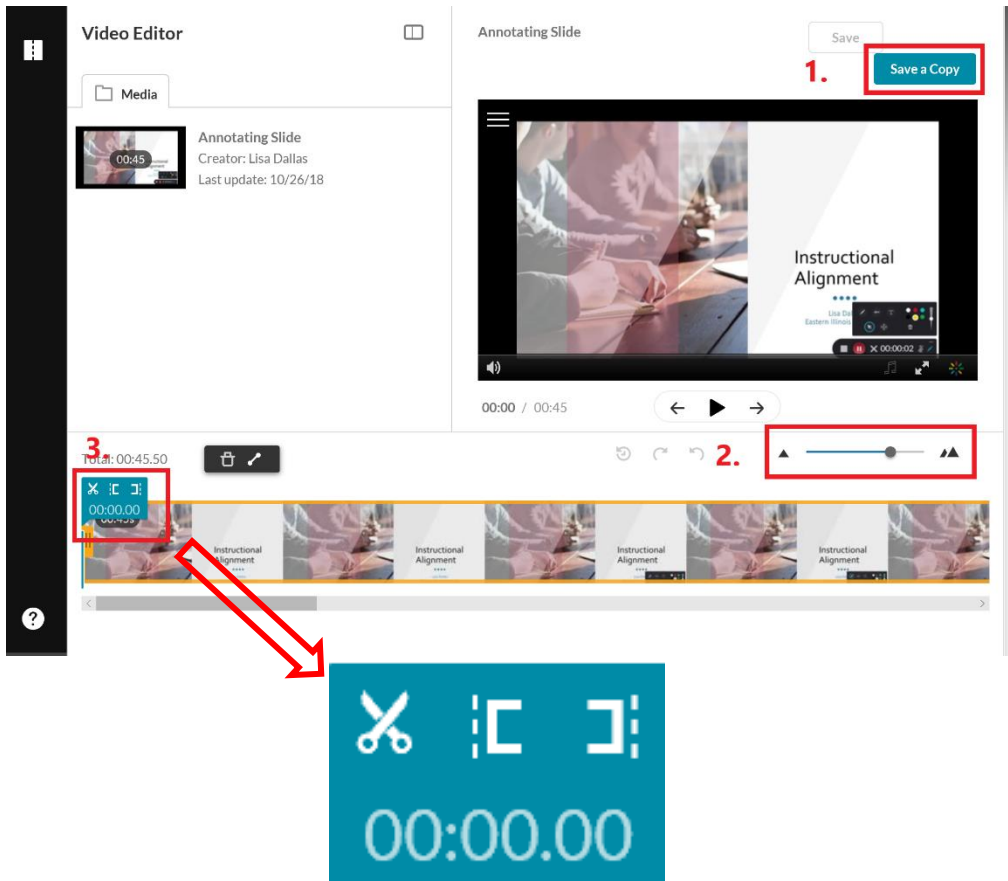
Video Editor

Media

00:45

Annotating Slide
Creator: Lisa Dallas
Last update: 10/26/18

Annotating Slide

Save

1.

Save a Copy

Instructional Alignment

Lisa Da
Eastern Illinois

00:00:02

00:00 / 00:45

3.

Total: 00:45.50

2.

00:00.00

00:45s

Instructional Alignment

Instructional Alignment

Instructional Alignment

Instructional Alignment

00:00.00